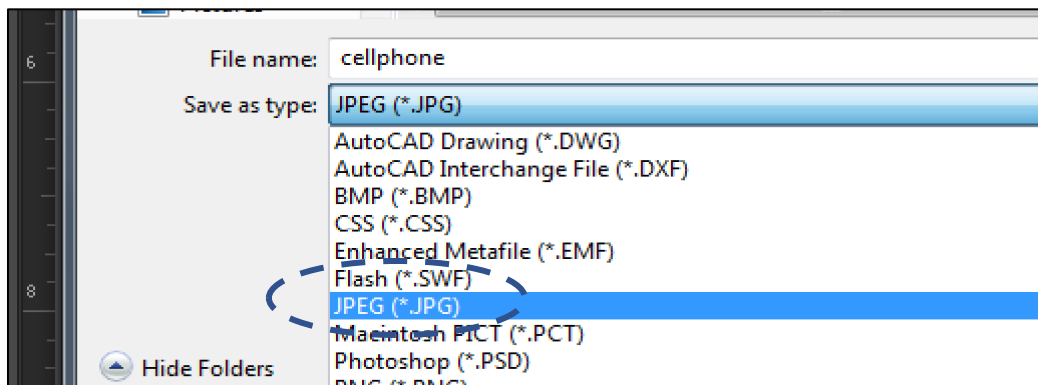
6

8

Pictures

File name: cellphone

Save as type: JPEG (*.JPG)

AutoCAD Drawing (*.DWG)
AutoCAD Interchange File (*.DXF)
BMP (*.BMP)
CSS (*.CSS)
Enhanced Metafile (*.EMF)
Flash (*.SWF)
JPEG (*.JPG)
Macintosh PICT (*.PCT)
Photoshop (*.PSD)
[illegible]

Hide Folders